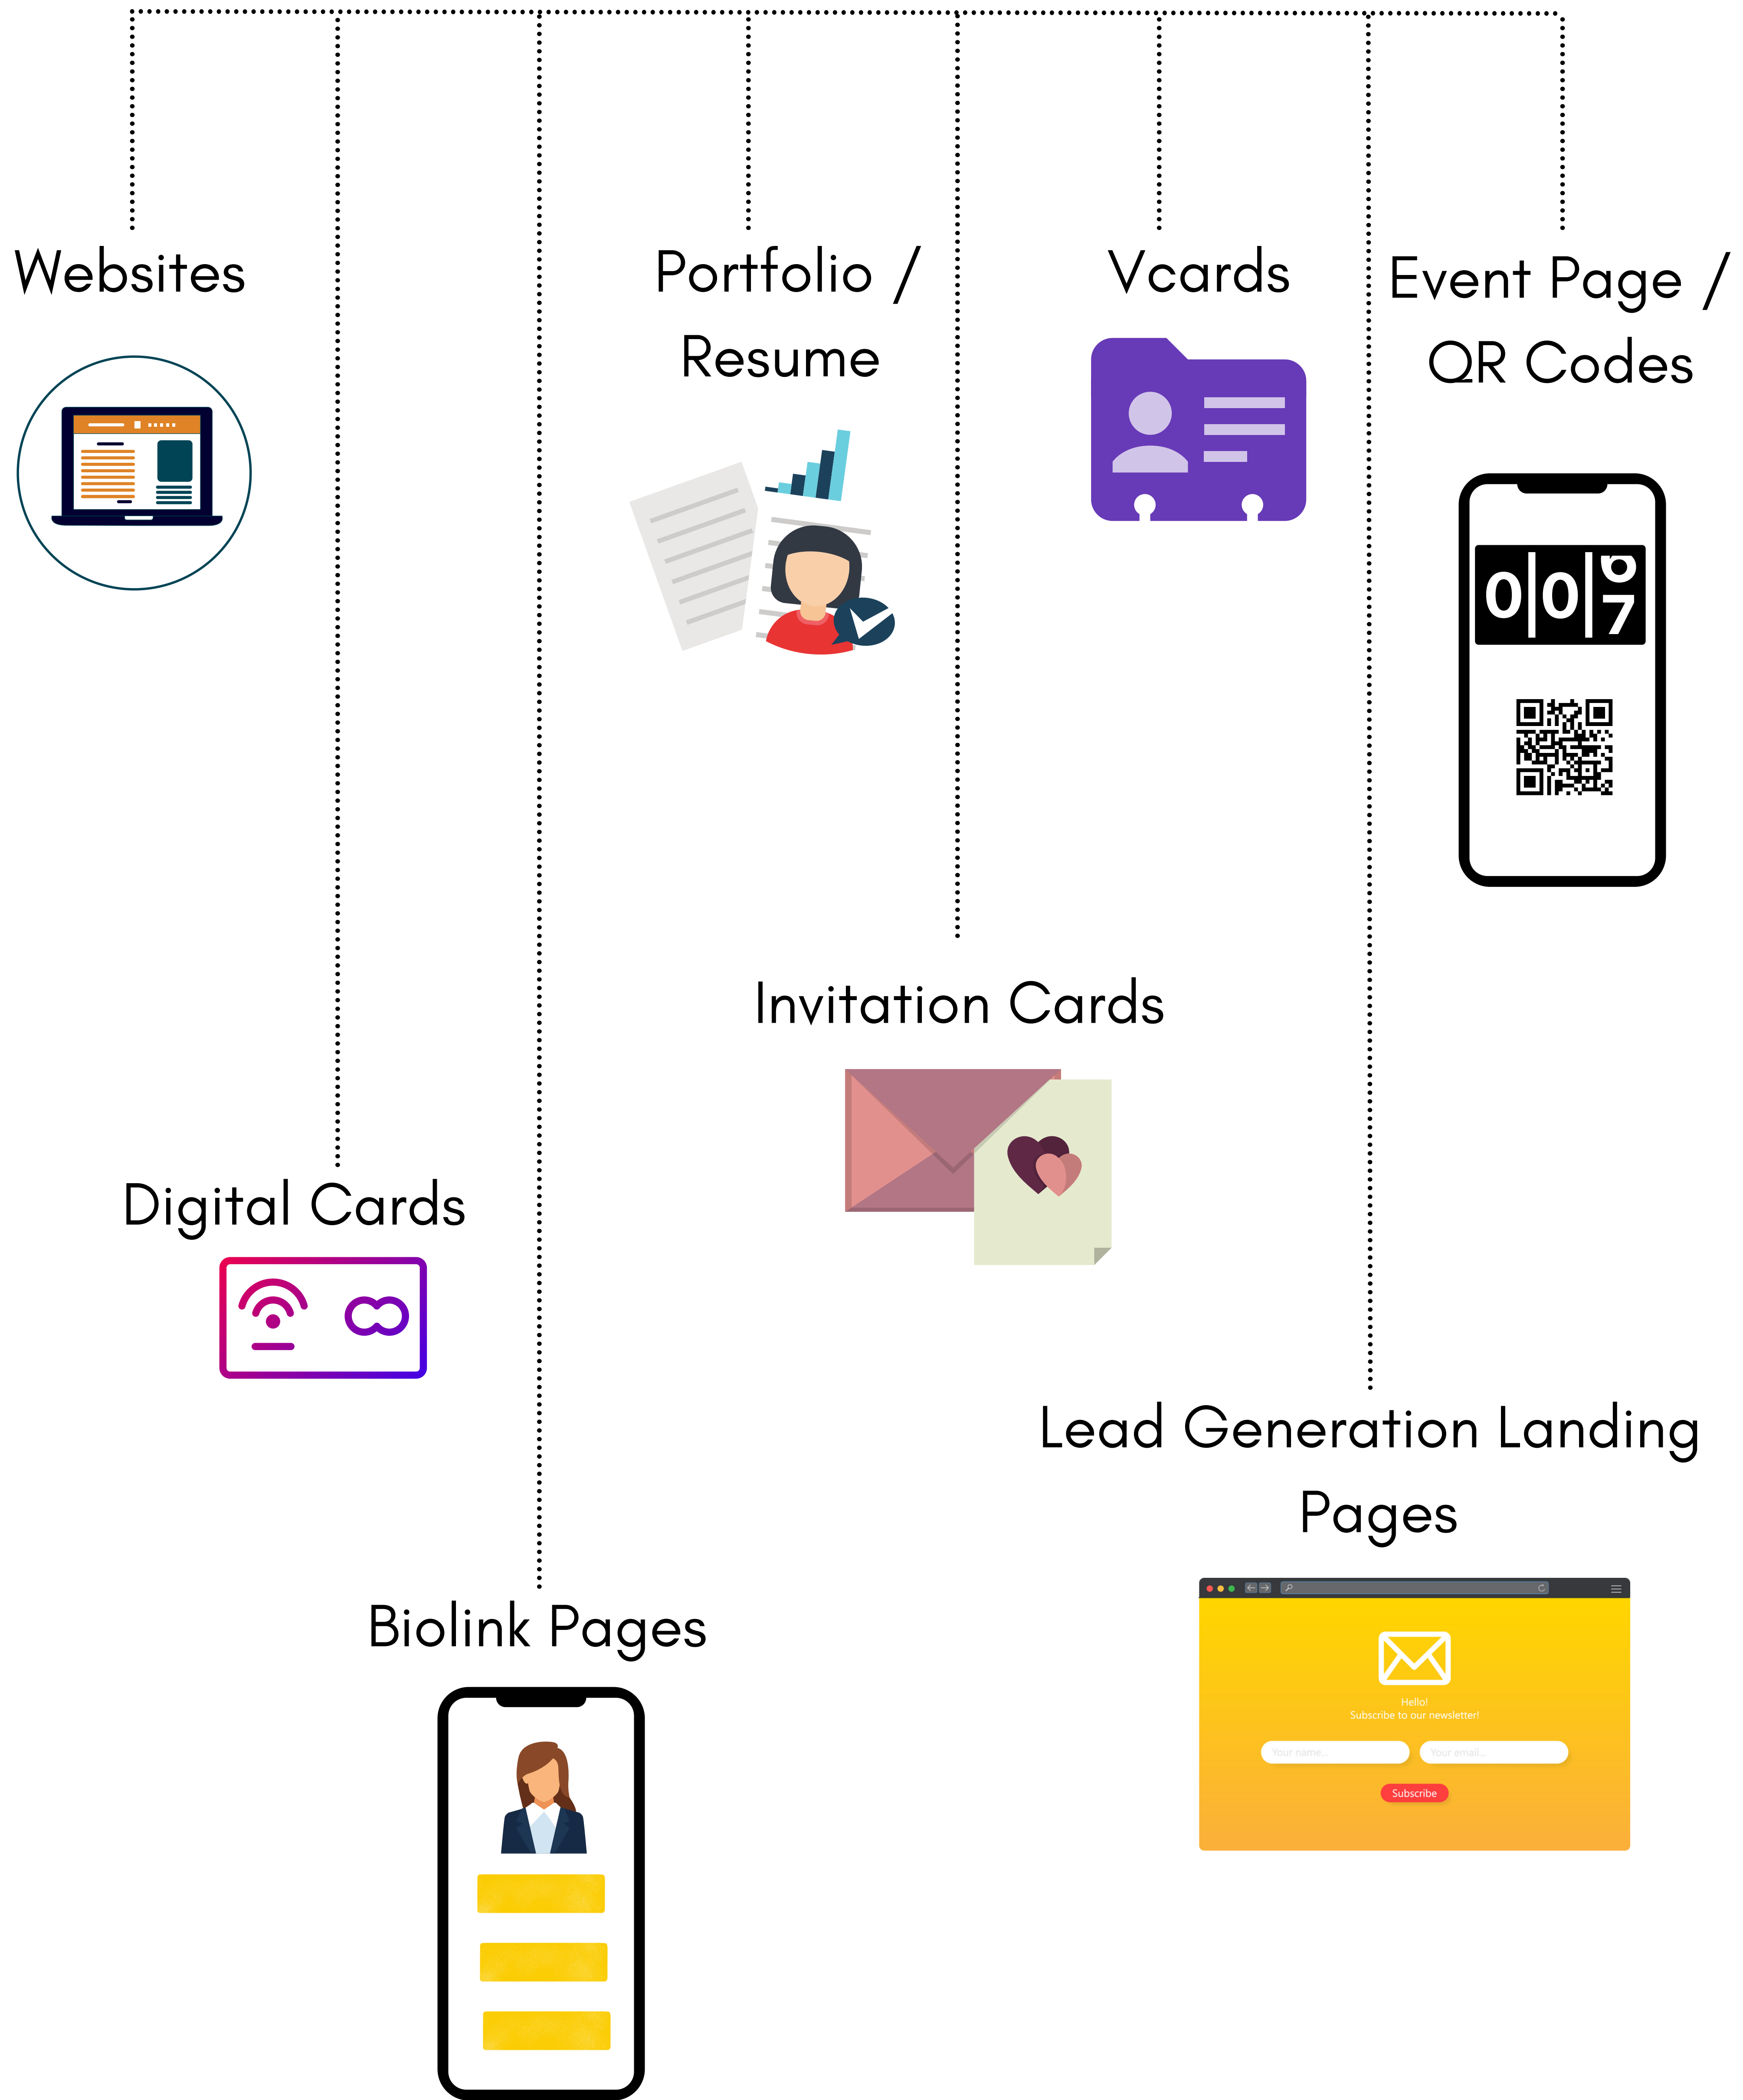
Websites

Portfolio / Resume

Vcards

Event Page / QR Codes

0 0 7

Invitation Cards

Digital Cards

Lead Generation Landing Pages

Hello!
Subscribe to our newsletter!

Your name...

Your email...

Subscribe

Biolink Pages